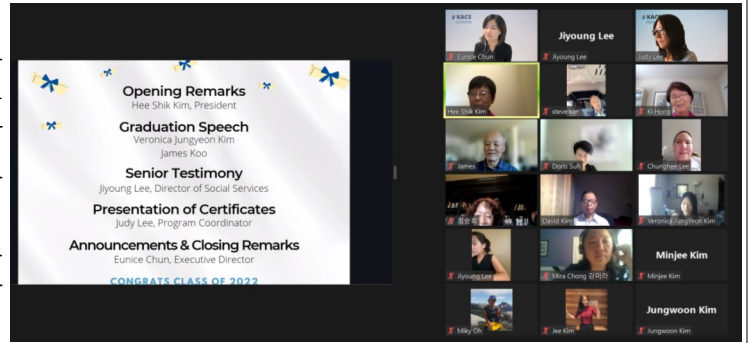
Opening Remarks
Hee Shik Kim, President

Graduation Speech
Veronica Jungyeon Kim
James Koo

Senior Testimony
Jiyoung Lee, Director of Social Services

Presentation of Certificates
Judy Lee, Program Coordinator

Announcements & Closing Remarks
Eunice Chun, Executive Director

CONGRATS CLASS OF 2022

KACS
Eunice Chun
Jiyoung Lee
Jiyoung Lee
KACS
Judy Lee
Hee Shik Kim
steve kim
Ki Hong
James
Doris Suh
Chunghee Lee
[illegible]
David Kim
Veronica JungYeon Kim
Jiyoung Lee
Mira Chong 정미라
Minjee Kim
Minjee Kim
Miky Oh
Jee Kim
Jungwoon Kim
Jungwoon Kim